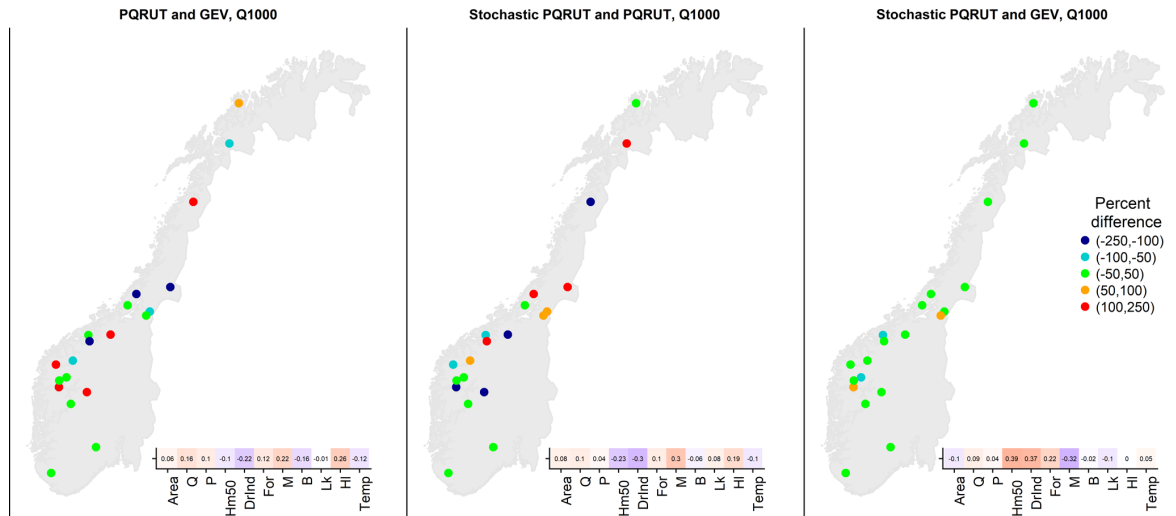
PQRUT and GEV, Q1000

| 0.06 | 0.16 | 0.1 | -0.1 | -0.22 | 0.12 | 0.22 | -0.16 | -0.01 | 0.26 | -0.12 |
|---|---|---|---|---|---|---|---|---|---|---|
| Area | Q | P | Hm50 | DrInd | For | M | B | Lk | Hl | Temp |

Stochastic PQRUT and PQRUT, Q1000

| 0.08 | 0.1 | 0.04 | -0.23 | -0.3 | 0.1 | 0.3 | -0.06 | 0.08 | 0.19 | -0.1 |
|---|---|---|---|---|---|---|---|---|---|---|
| Area | Q | P | Hm50 | DrInd | For | M | B | Lk | Hl | Temp |

Stochastic PQRUT and GEV, Q1000

| -0.1 | 0.09 | 0.04 | 0.39 | 0.37 | 0.22 | -0.32 | -0.02 | -0.1 | 0 | 0.05 |
|---|---|---|---|---|---|---|---|---|---|---|
| Area | Q | P | Hm50 | DrInd | For | M | B | Lk | Hl | Temp |

Percent difference
(-250,-100)
(-100,-50)
(-50,50)
(50,100)
(100,250)